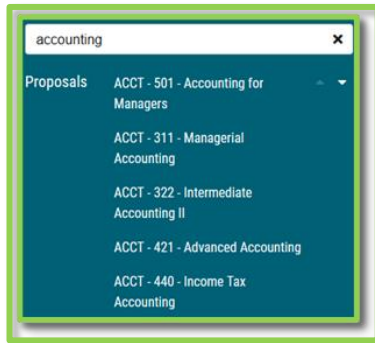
accounting ×

Proposals

ACCT - 501 - Accounting for Managers

ACCT - 311 - Managerial Accounting

ACCT - 322 - Intermediate Accounting II

ACCT - 421 - Advanced Accounting

ACCT - 440 - Income Tax Accounting